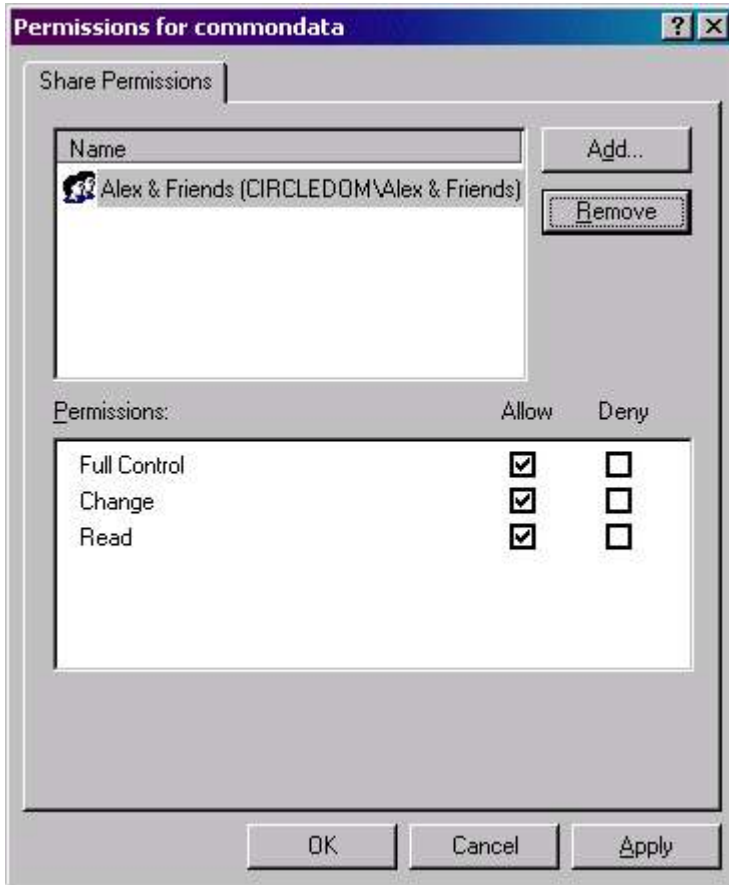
Permissions for commondata

? X

Share Permissions

Name

Alex & Friends (CIRCLEDOM\Alex & Friends)

Add...

Remove

Permissions:

Allow

Deny

| Permissions | Allow | Deny |
|---|---|---|
| Full Control | ☑ | ☐ |
| Change | ☑ | ☐ |
| Read | ☑ | ☐ |

OK

Cancel

Apply